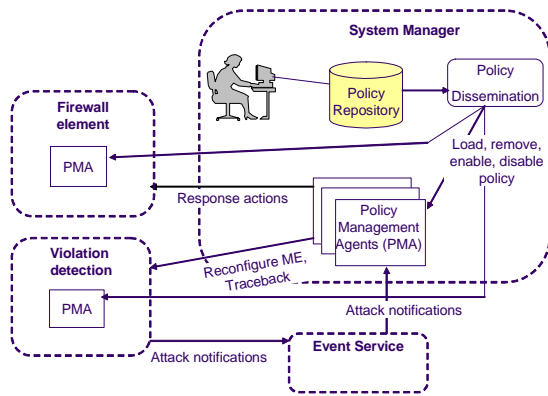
System Manager

Policy Repository

Policy Dissemination

Firewall element

PMA

Load, remove, enable, disable policy

Response actions

Policy Management Agents (PMA)

Violation detection

Reconfigure ME, Traceback

PMA

Attack notifications

Event Service

Attack notifications